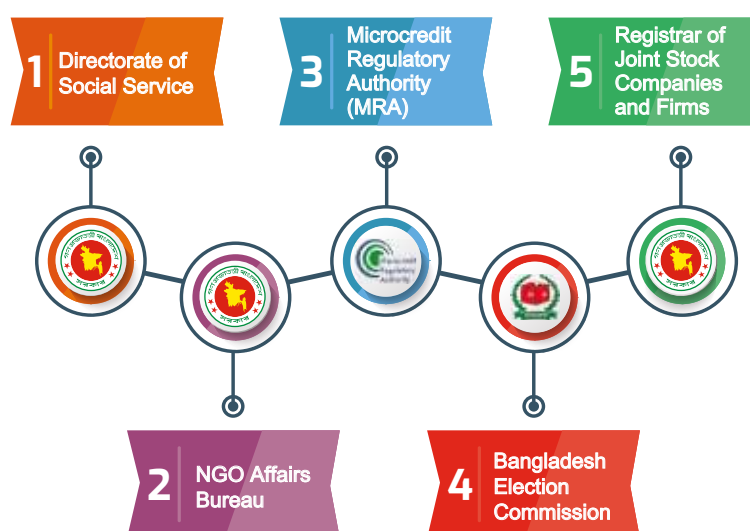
1 Directorate of Social Service

3 Microcredit Regulatory Authority (MRA)

5 Registrar of Joint Stock Companies and Firms

Microcredit Regulatory Authority

2 NGO Affairs Bureau

4 Bangladesh Election Commission